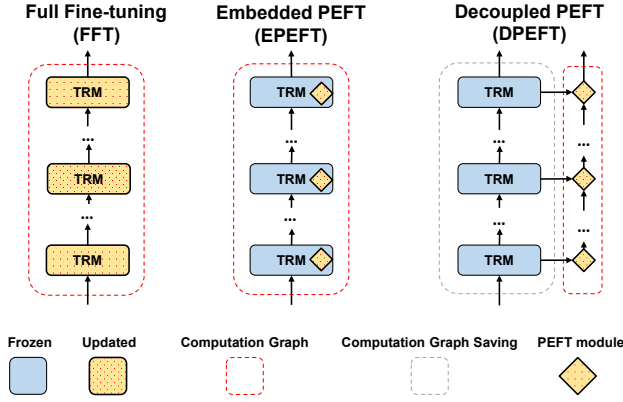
Full Fine-tuning (FFT)

Embedded PEFT (EPEFT)

Decoupled PEFT (DPEFT)

TRM
...
TRM
...
TRM

TRM
...
TRM
...
TRM

TRM
...
TRM
...
TRM

...
...
...

Frozen

Updated

Computation Graph

Computation Graph Saving

PEFT module